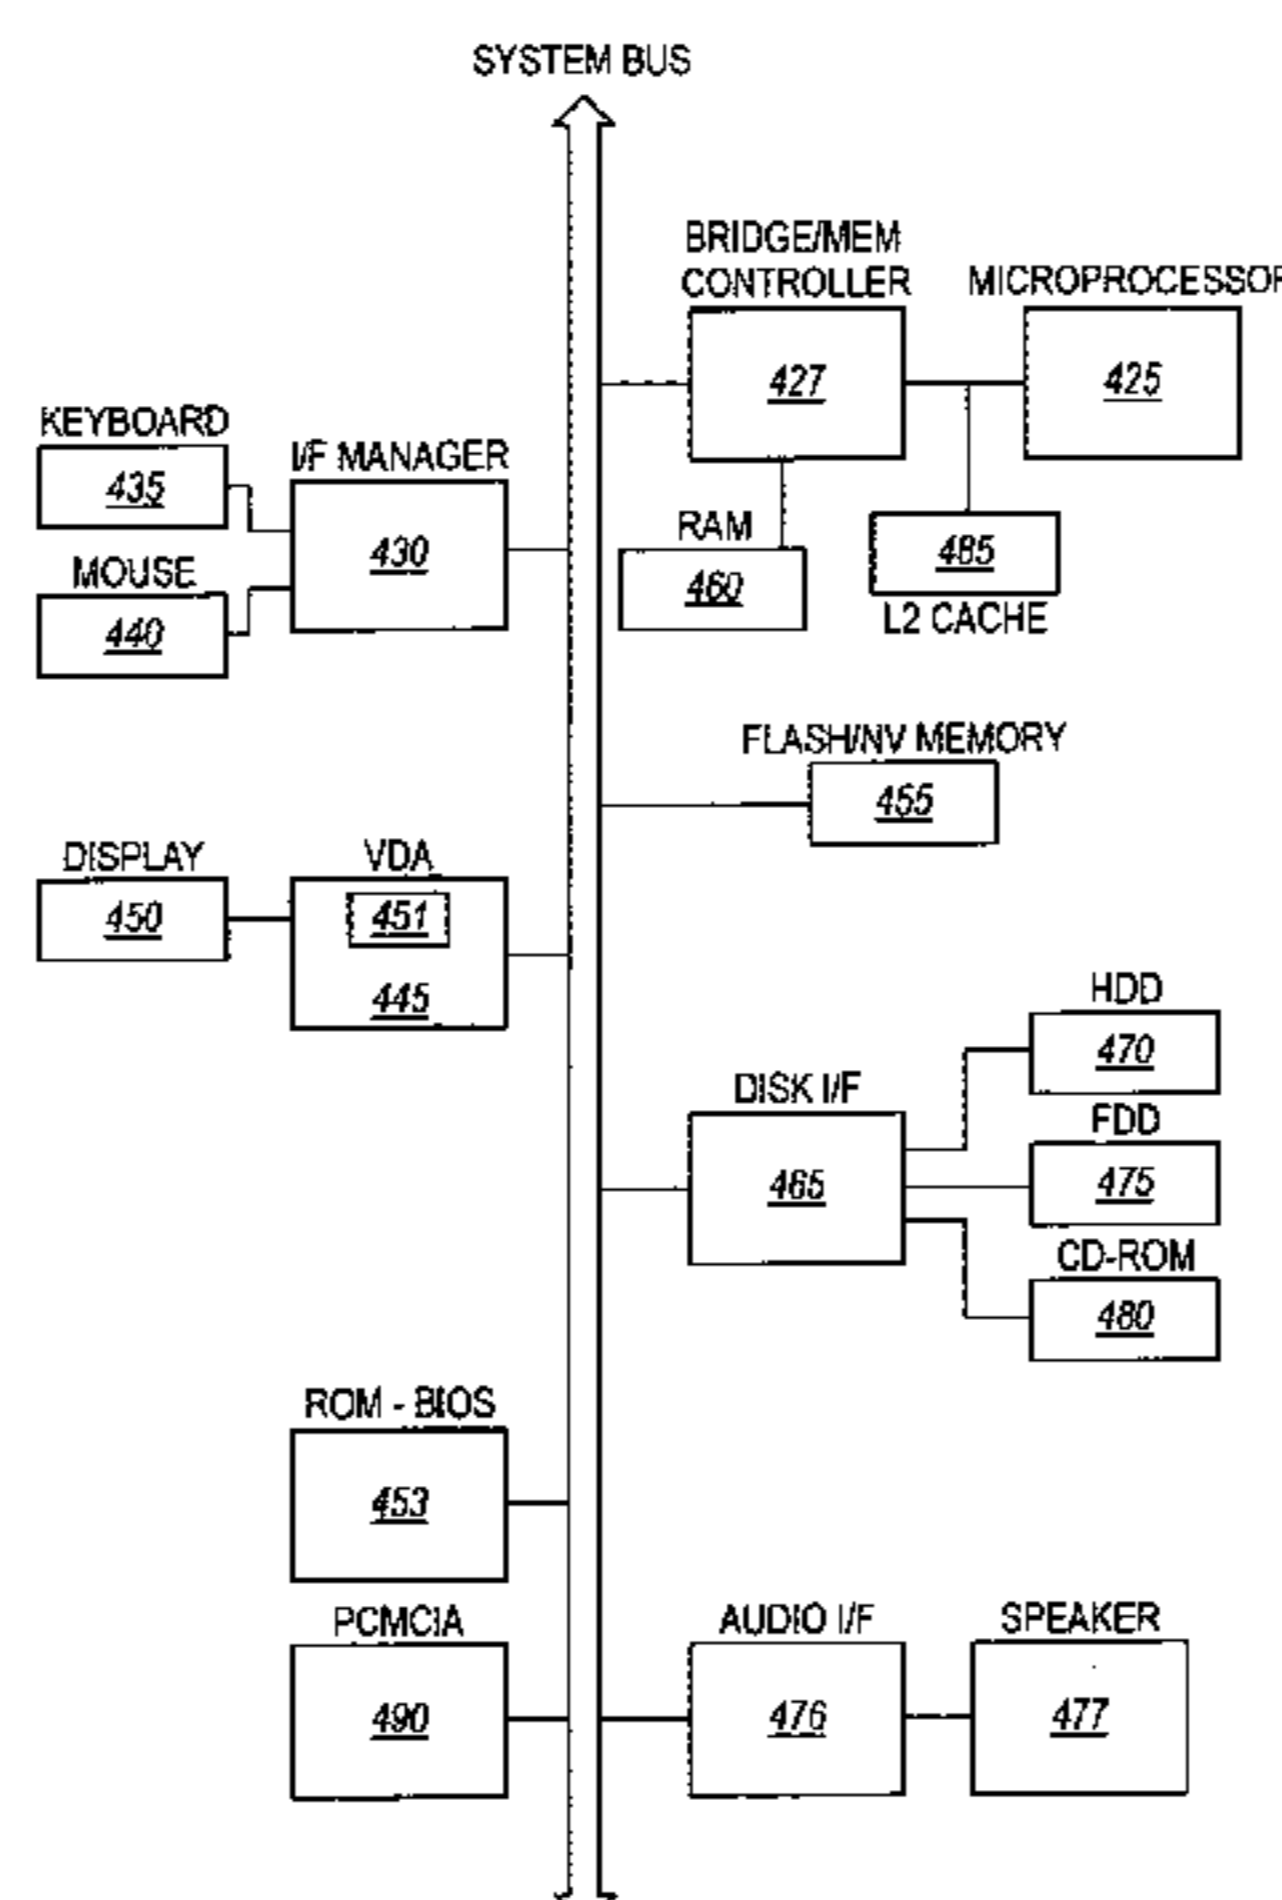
SYSTEM BUS

BRIDGE/MEM CONTROLLER
427

MICROPROCESSOR
425

KEYBOARD
435

I/F MANAGER
430

MOUSE
440

RAM
460

485
L2 CACHE

FLASH/NV MEMORY
455

DISPLAY
450

VDA
451
445

HDD
470

DISK I/F
465

FDD
475

CD-ROM
480

ROM - BIOS
453

PCMCIA
490

AUDIO I/F
476

SPEAKER
477